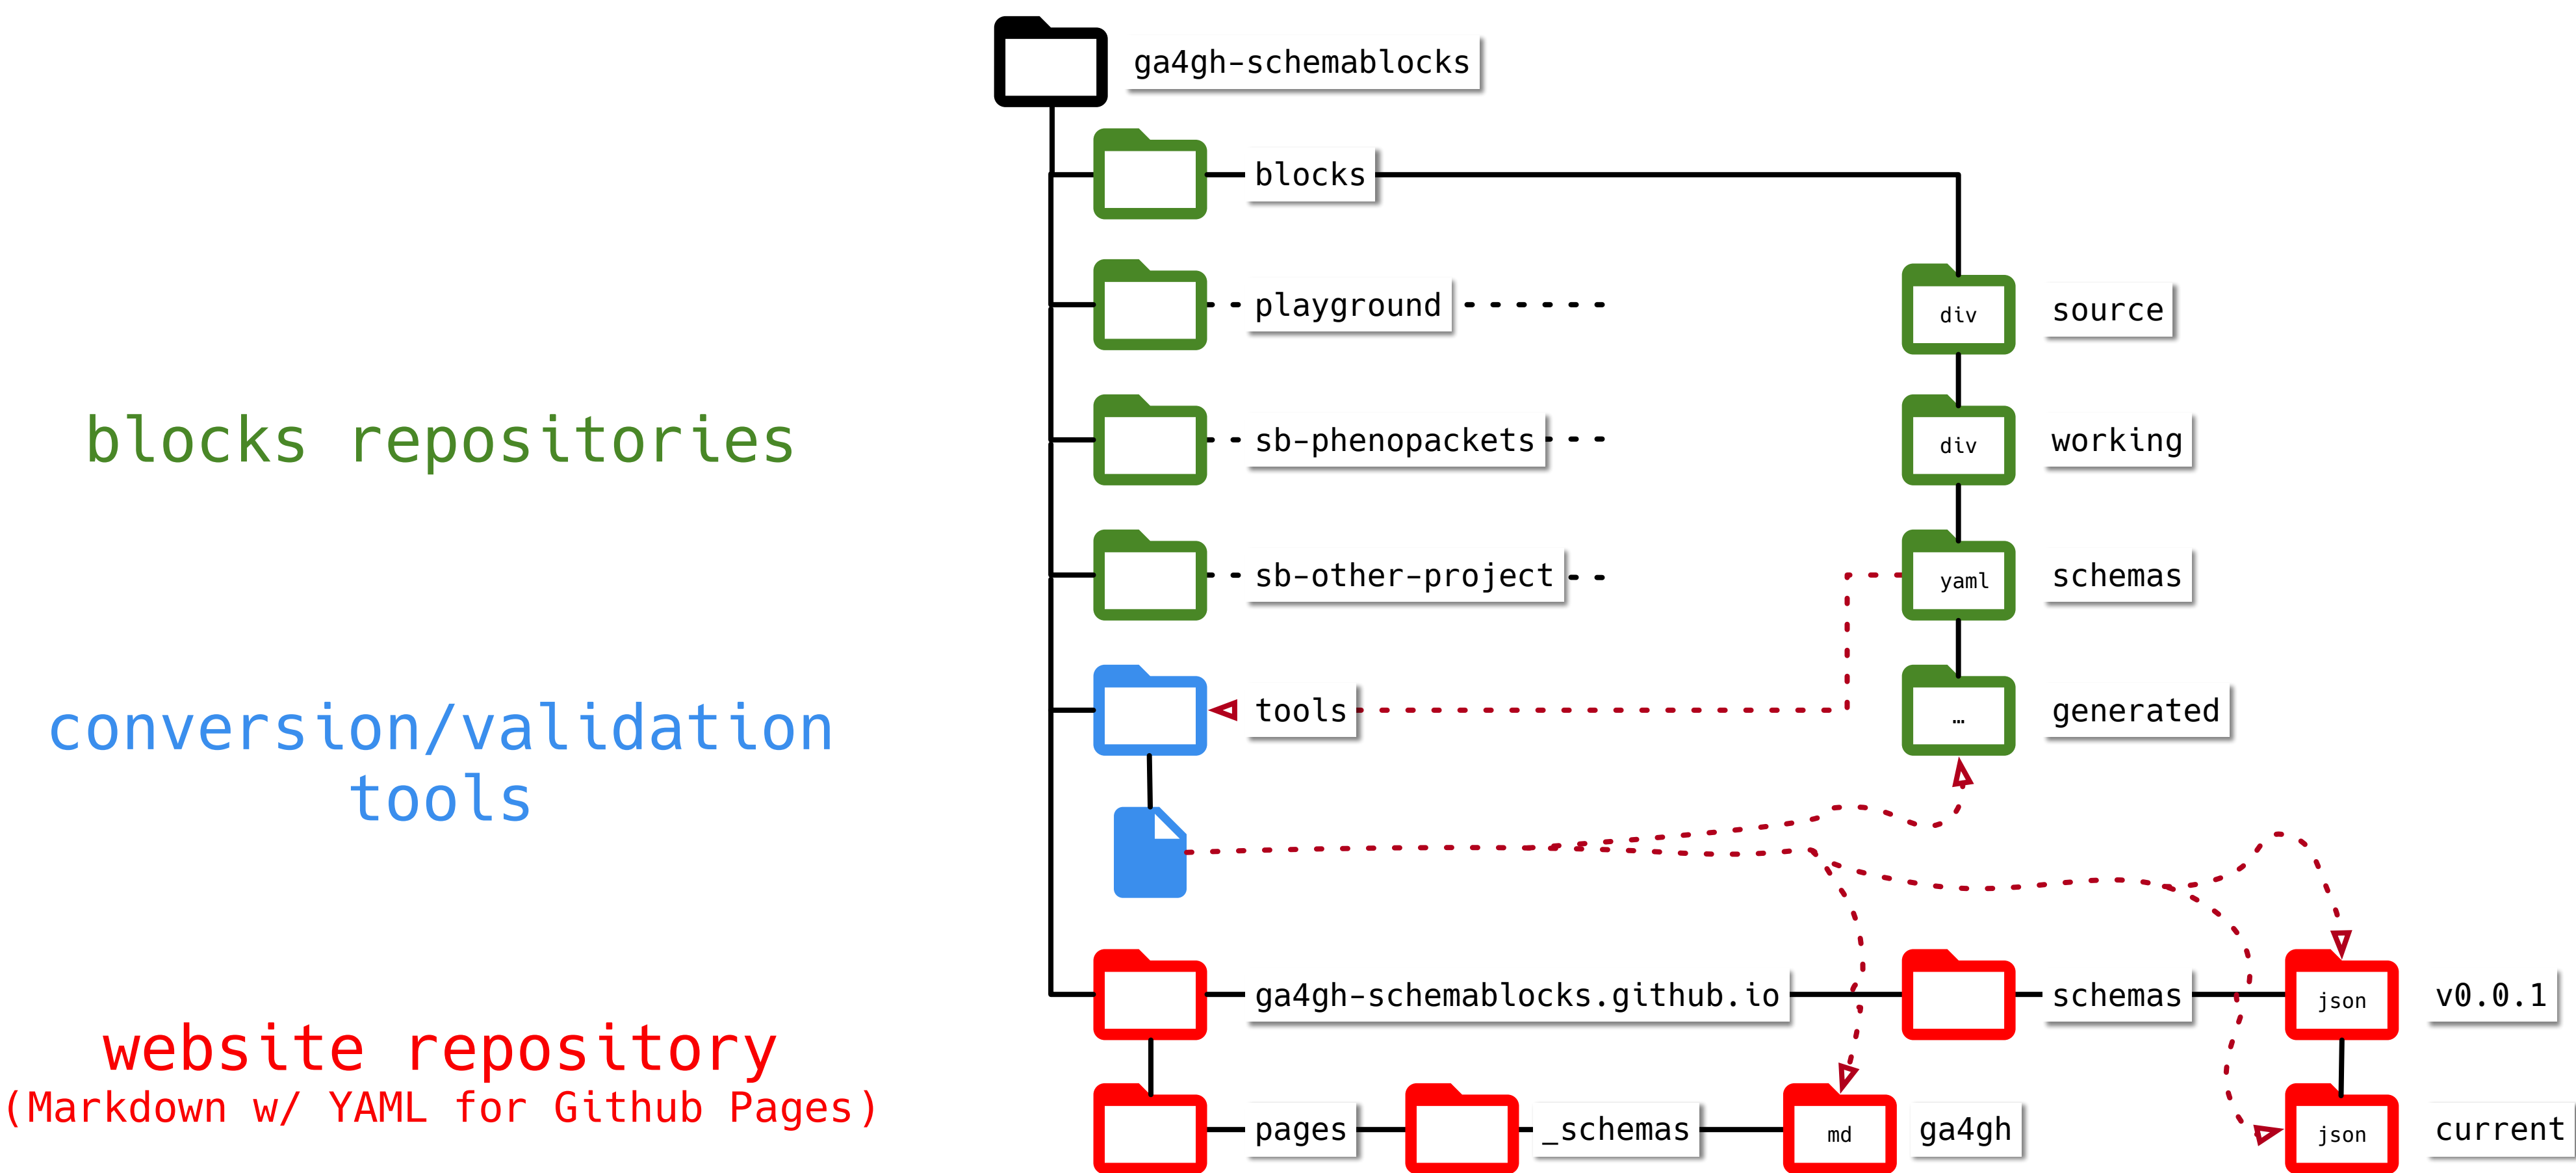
blocks repositories

conversion/validation tools

website repository
(Markdown w/ YAML for Github Pages)

ga4gh-schemablocks

blocks

playground

sb-phenopackets

sb-other-project

tools

div

source

div

working

yaml

schemas

…

generated

ga4gh-schemablocks.github.io

schemas

json

v0.0.1

pages

_schemas

md

ga4gh

json

current